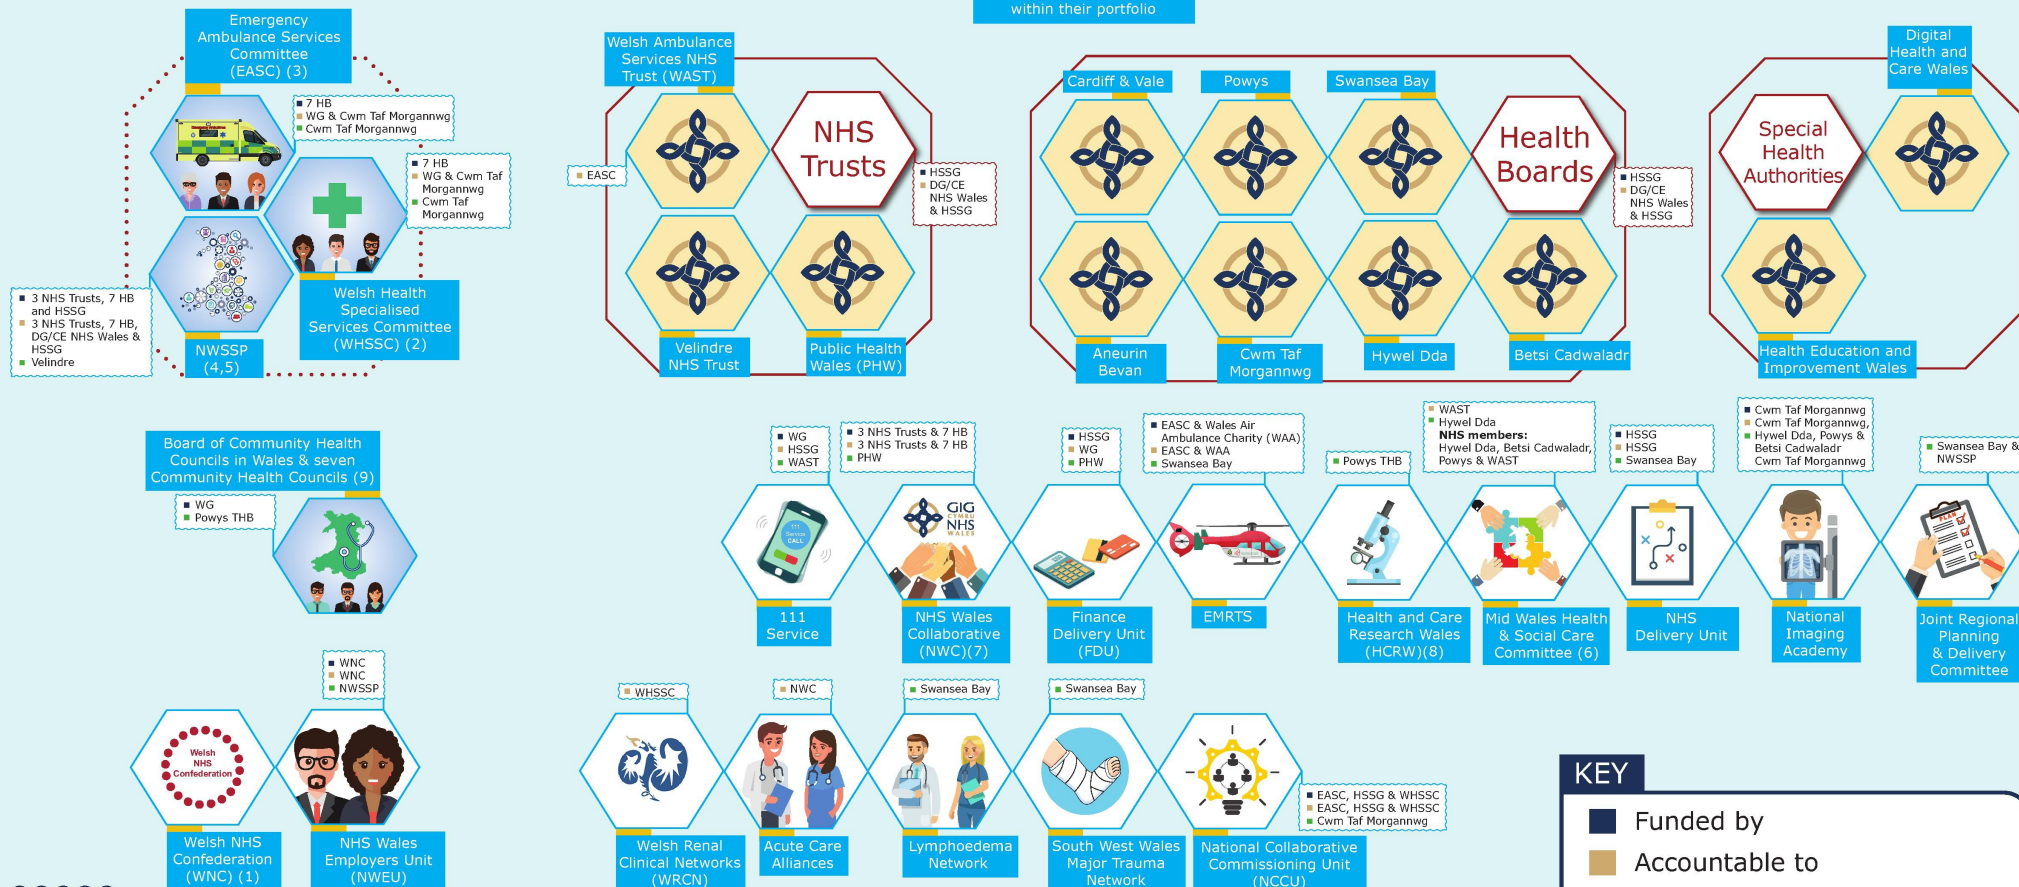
within their portfolio

Emergency Ambulance Services Committee (EASC) (3)

7 HB
WG & Cwm Taf Morgannwg
Cwm Taf Morgannwg

7 HB
WG & Cwm Taf Morgannwg
Cwm Taf Morgannwg

3 NHS Trusts, 7 HB and HSSG
3 NHS Trusts, 7 HB, DG/CE NHS Wales & HSSG
Velindre

NWSSP (4,5)

Welsh Health Specialised Services Committee (WHSSC) (2)

Welsh Ambulance Services NHS Trust (WAST)

EASC

NHS Trusts

HSSG
DG/CE NHS Wales & HSSG

Velindre NHS Trust

Public Health Wales (PHW)

Cardiff & Vale

Powys

Swansea Bay

Health Boards

HSSG
DG/CE NHS Wales & HSSG

Aneurin Bevan

Cwm Taf Morgannwg

Hywel Dda

Betsi Cadwaladr

Digital Health and Care Wales

Special Health Authorities

Health Education and Improvement Wales

Board of Community Health Councils in Wales & seven Community Health Councils (9)

WG
Powys THB

WG
HSSG
WAST

111 Service

3 NHS Trusts & 7 HB
3 NHS Trusts & 7 HB
PHW

GIG CYMRU NHS WALES

NHS Wales Collaborative (NWC)(7)

HSSG
WG
PHW

Finance Delivery Unit (FDU)

EASC & Wales Air Ambulance Charity (WAA)
EASC & WAA
Swansea Bay

EMRTS

Powys THB

Health and Care Research Wales (HCRW)(8)

WAST
Hywel Dda
NHS members:
Hywel Dda, Betsi Cadwaladr, Powys & WAST

Mid Wales Health & Social Care Committee (6)

HSSG
HSSG
Swansea Bay

NHS Delivery Unit

Cwm Taf Morgannwg
Cwm Taf Morgannwg,
Hywel Dda, Powys & Betsi Cadwaladr
Cwm Taf Morgannwg

National Imaging Academy

Swansea Bay &
NWSSP

Joint Regional Planning & Delivery Committee

WNC
WNC
NWSSP

Welsh NHS Confederation

Welsh NHS Confederation (WNC) (1)

NHS Wales Employers Unit (NWEU)

WHSSC

Welsh Renal Clinical Networks (WRCN)

NWC

Acute Care Alliances

Swansea Bay

Lymphoedema Network

Swansea Bay

South West Wales Major Trauma Network

EASC, HSSG & WHSSC
EASC, HSSG & WHSSC
Cwm Taf Morgannwg

National Collaborative Commissioning Unit (NCCU)

KEY
Funded by
Accountable to